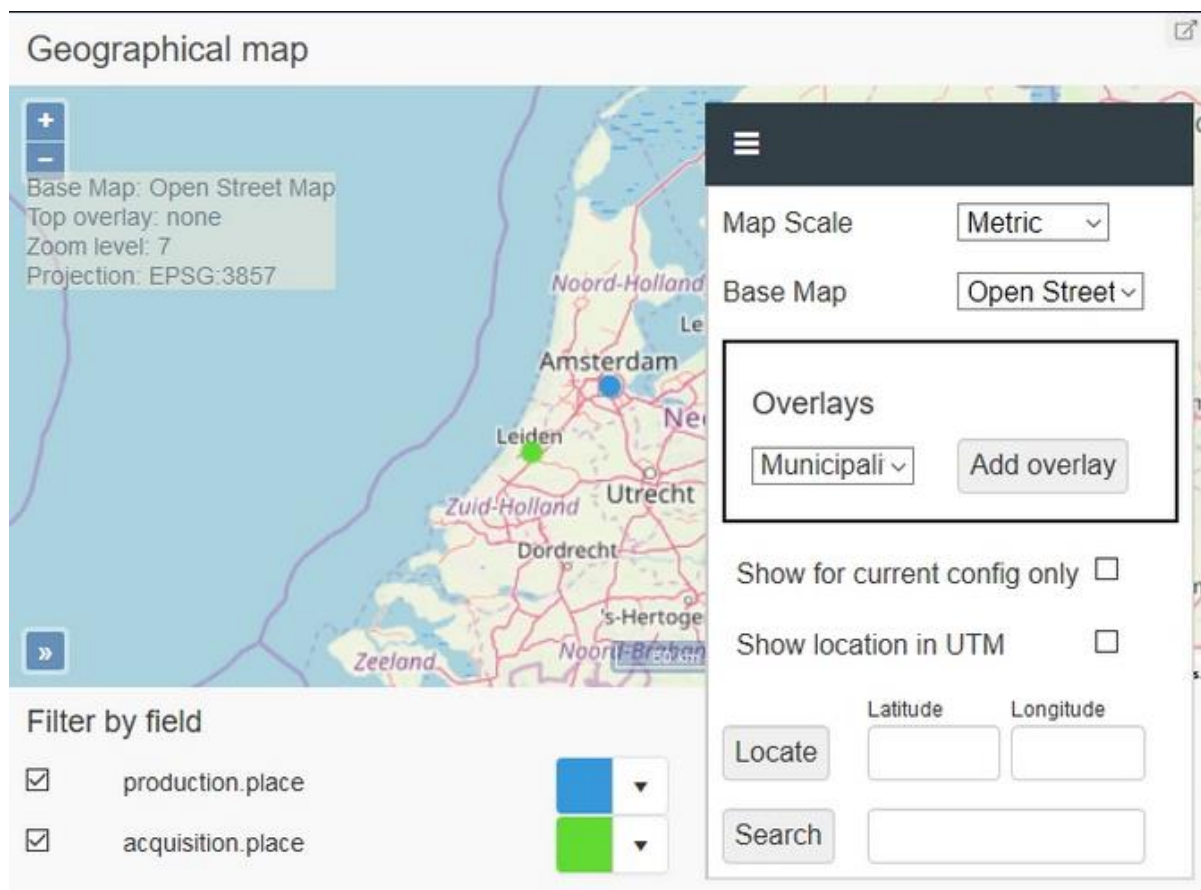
Geographical map

+
−
Base Map: Open Street Map
Top overlay: none
Zoom level: 7
Projection: EPSG:3857

Noord-Holland
Le
Amsterdam
Ne
Leiden
Zuid-Holland
Utrecht
Dordrecht
's-Hertoge
Zeeland
Noord-Brabant

»

≡

Map Scale Metric

Base Map Open Street

Overlays

Municipali Add overlay

Show for current config only ☐

Show location in UTM ☐

Latitude Longitude

Locate

Search

Filter by field

☑ production.place

☑ acquisition.place